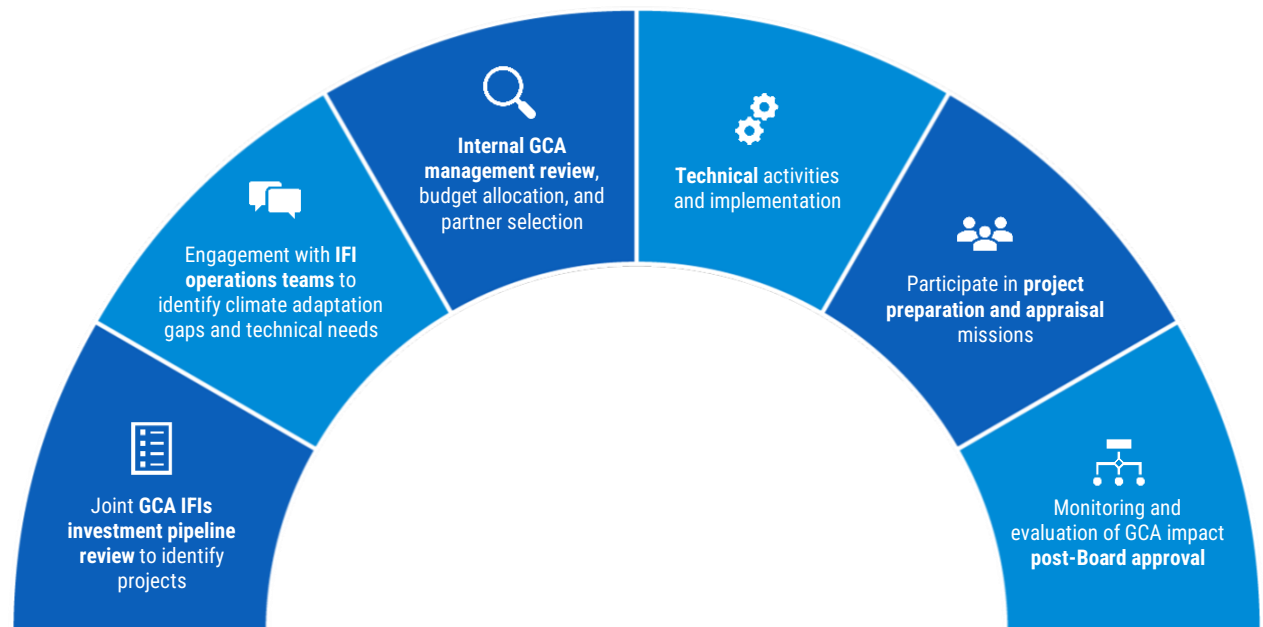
Joint GCA IFIs investment pipeline review to identify projects

Engagement with IFI operations teams to identify climate adaptation gaps and technical needs

Internal GCA management review, budget allocation, and partner selection

Technical activities and implementation

Participate in project preparation and appraisal missions

Monitoring and evaluation of GCA impact post-Board approval